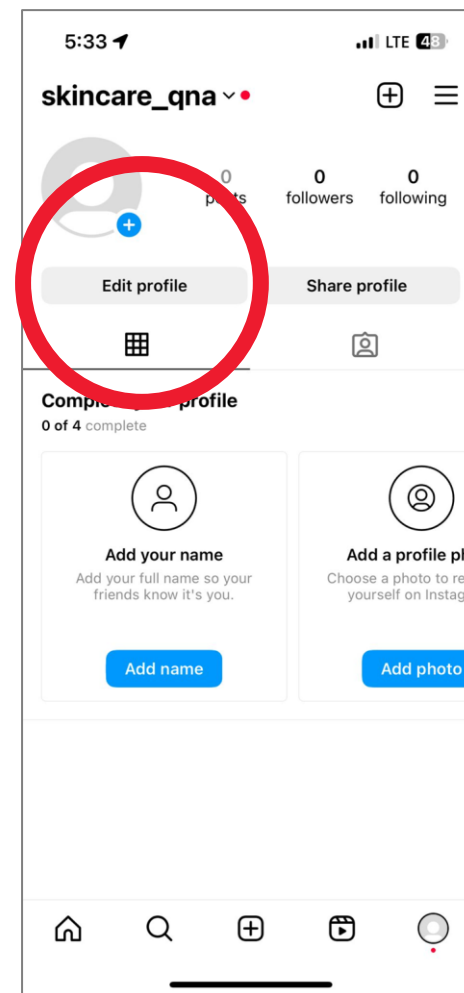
5:33

LTE 48

skincare_qna

0 p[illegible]ts

0 followers

0 following

Edit profile

Share profile

Comple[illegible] profile

0 of 4 complete

Add your name

Add your full name so your friends know it's you.

Add name

Add a profile ph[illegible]

Choose a photo to re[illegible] yourself on Instag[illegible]

Add photo